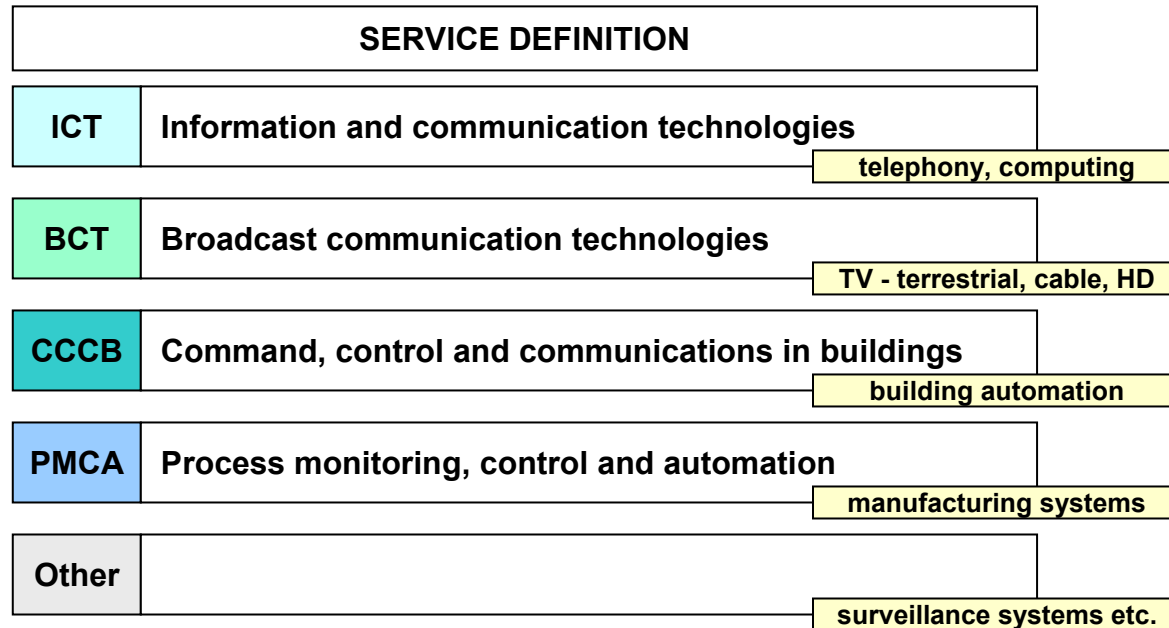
SERVICE DEFINITION

ICT Information and communication technologies
telephony, computing

BCT Broadcast communication technologies
TV - terrestrial, cable, HD

CCCB Command, control and communications in buildings
building automation

PMCA Process monitoring, control and automation
manufacturing systems

Other
surveillance systems etc.